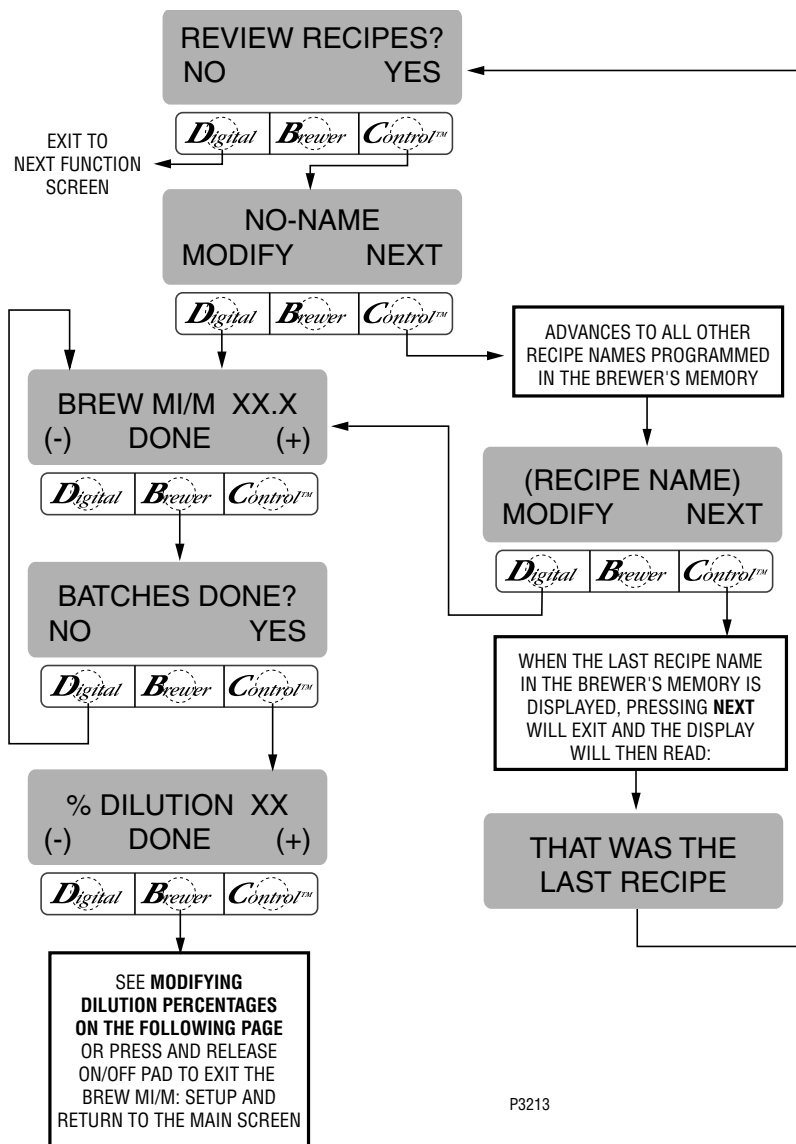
REVIEW RECIPES?
NO YES

Digital Brewer Control™

EXIT TO NEXT FUNCTION SCREEN

NO-NAME
MODIFY NEXT

Digital Brewer Control™

ADVANCES TO ALL OTHER RECIPE NAMES PROGRAMMED IN THE BREWER'S MEMORY

BREW MI/M XX.X
(-) DONE (+)

Digital Brewer Control™

(RECIPE NAME)
MODIFY NEXT

Digital Brewer Control™

BATCHES DONE?
NO YES

Digital Brewer Control™

WHEN THE LAST RECIPE NAME IN THE BREWER'S MEMORY IS DISPLAYED, PRESSING **NEXT** WILL EXIT AND THE DISPLAY WILL THEN READ:

% DILUTION XX
(-) DONE (+)

Digital Brewer Control™

THAT WAS THE
LAST RECIPE

SEE **MODIFYING DILUTION PERCENTAGES ON THE FOLLOWING PAGE** OR PRESS AND RELEASE ON/OFF PAD TO EXIT THE BREW MI/M: SETUP AND RETURN TO THE MAIN SCREEN

P3213